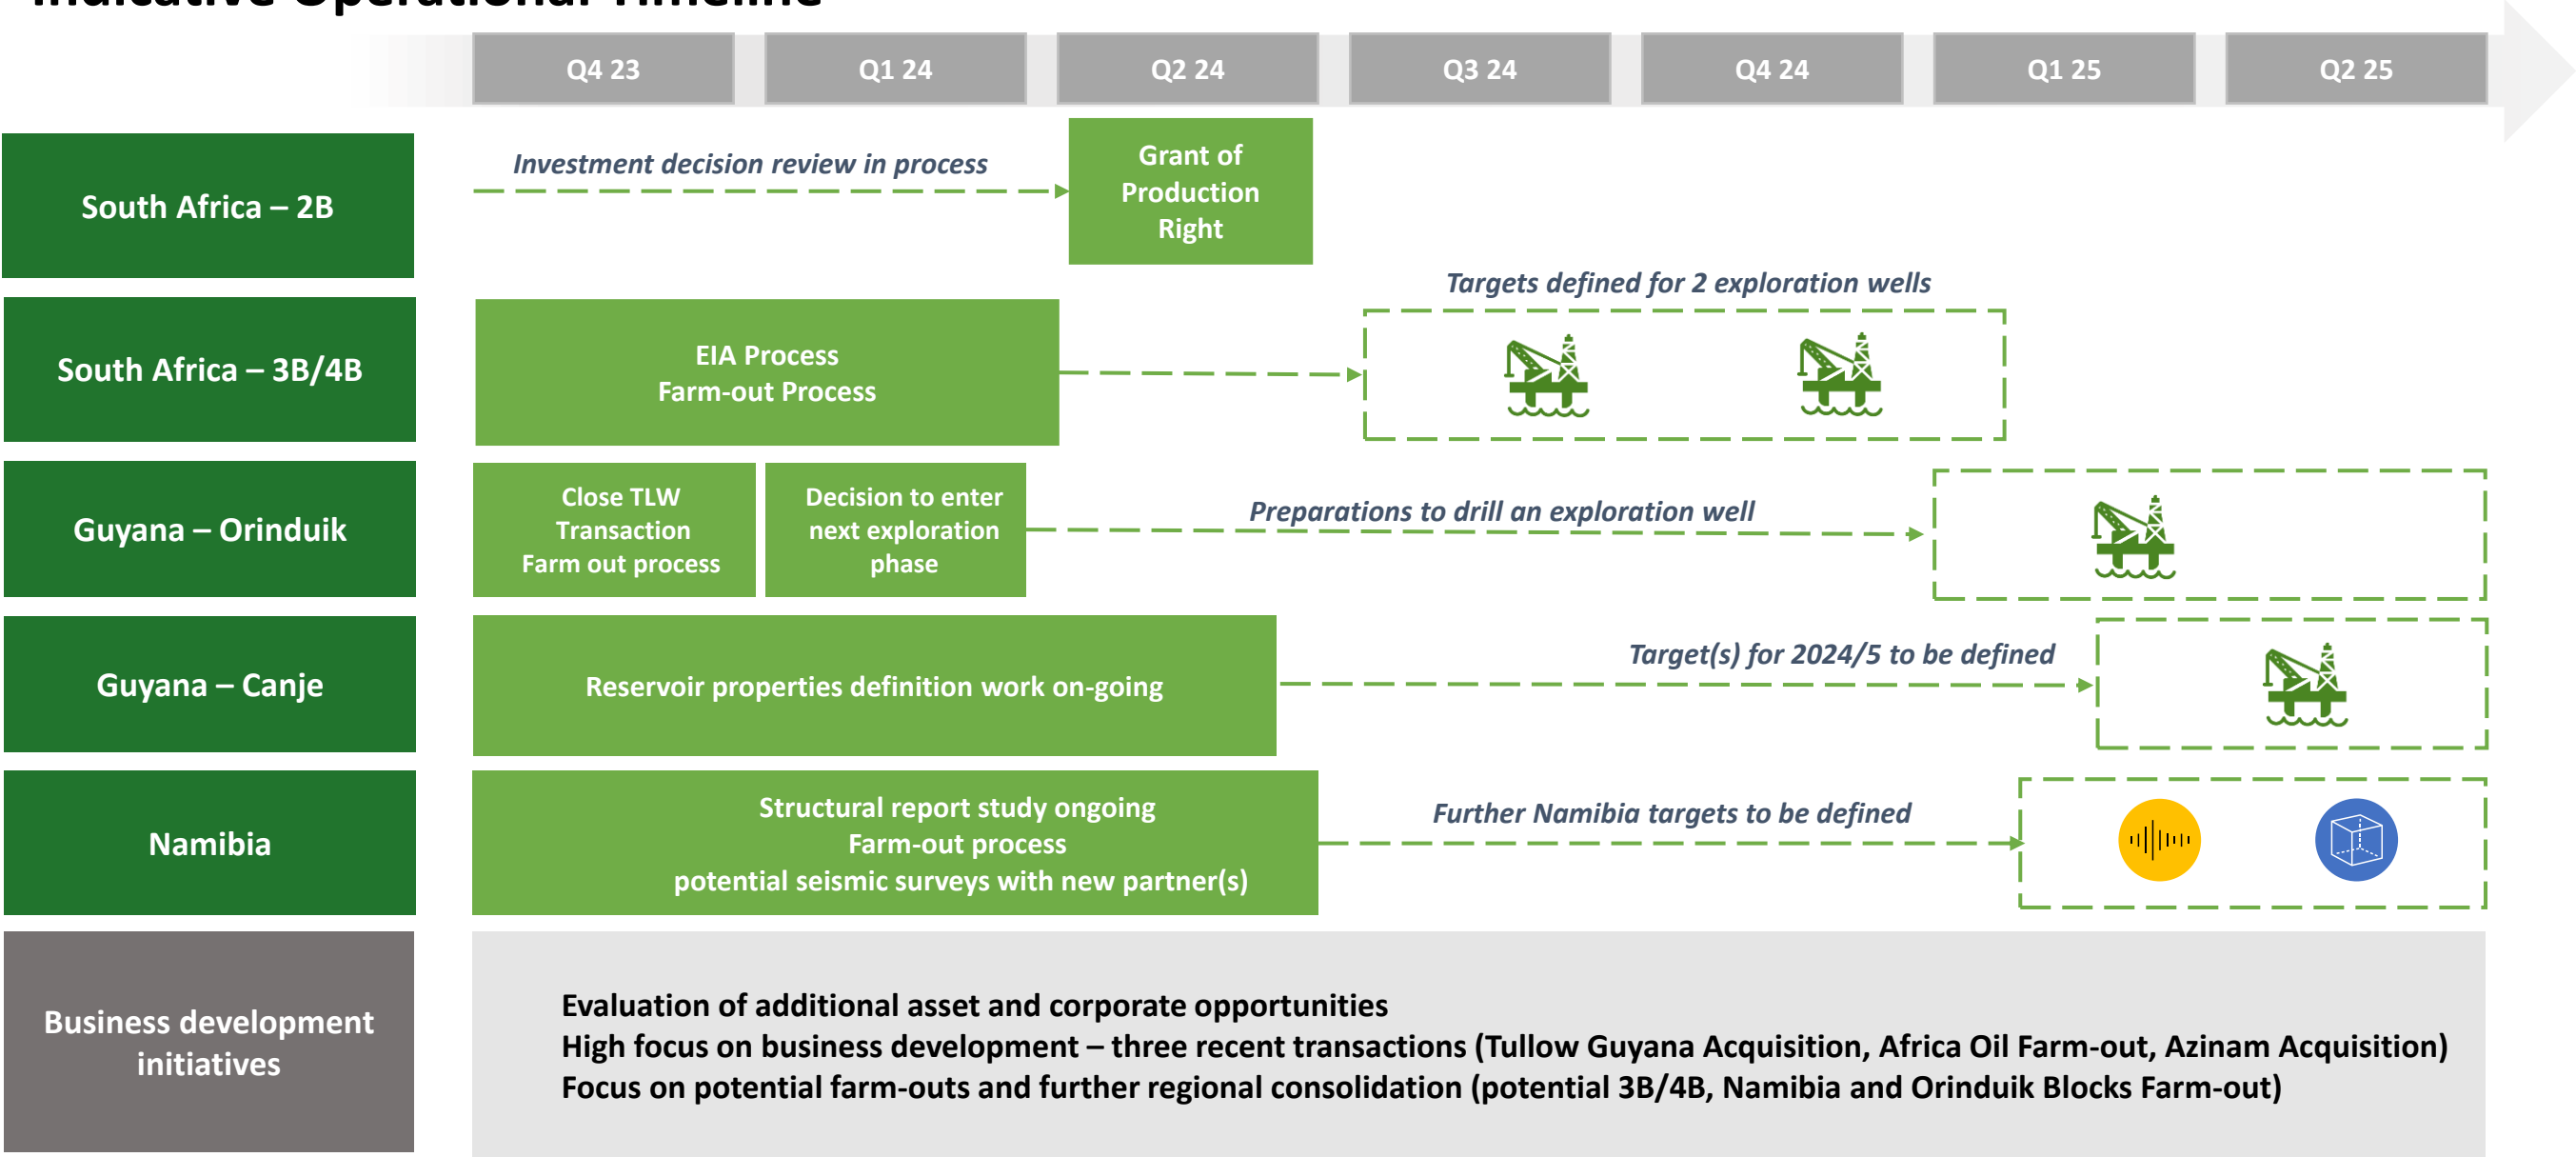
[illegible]

| Q4 23 | Q1 24 | Q2 24 | Q3 24 | Q4 24 | Q1 25 | Q2 25 |
|---|---|---|---|---|---|---|

South Africa – 2B

Investment decision review in process

Grant of Production Right

South Africa – 3B/4B

EIA Process
Farm-out Process

Targets defined for 2 exploration wells

Guyana – Orinduik

Close TLW Transaction
Farm out process

Decision to enter next exploration phase

Preparations to drill an exploration well

Guyana – Canje

Reservoir properties definition work on-going

Target(s) for 2024/5 to be defined

Namibia

Structural report study ongoing
Farm-out process
potential seismic surveys with new partner(s)

Further Namibia targets to be defined

Business development initiatives

Evaluation of additional asset and corporate opportunities
High focus on business development – three recent transactions (Tullow Guyana Acquisition, Africa Oil Farm-out, Azinam Acquisition)
Focus on potential farm-outs and further regional consolidation (potential 3B/4B, Namibia and Orinduik Blocks Farm-out)